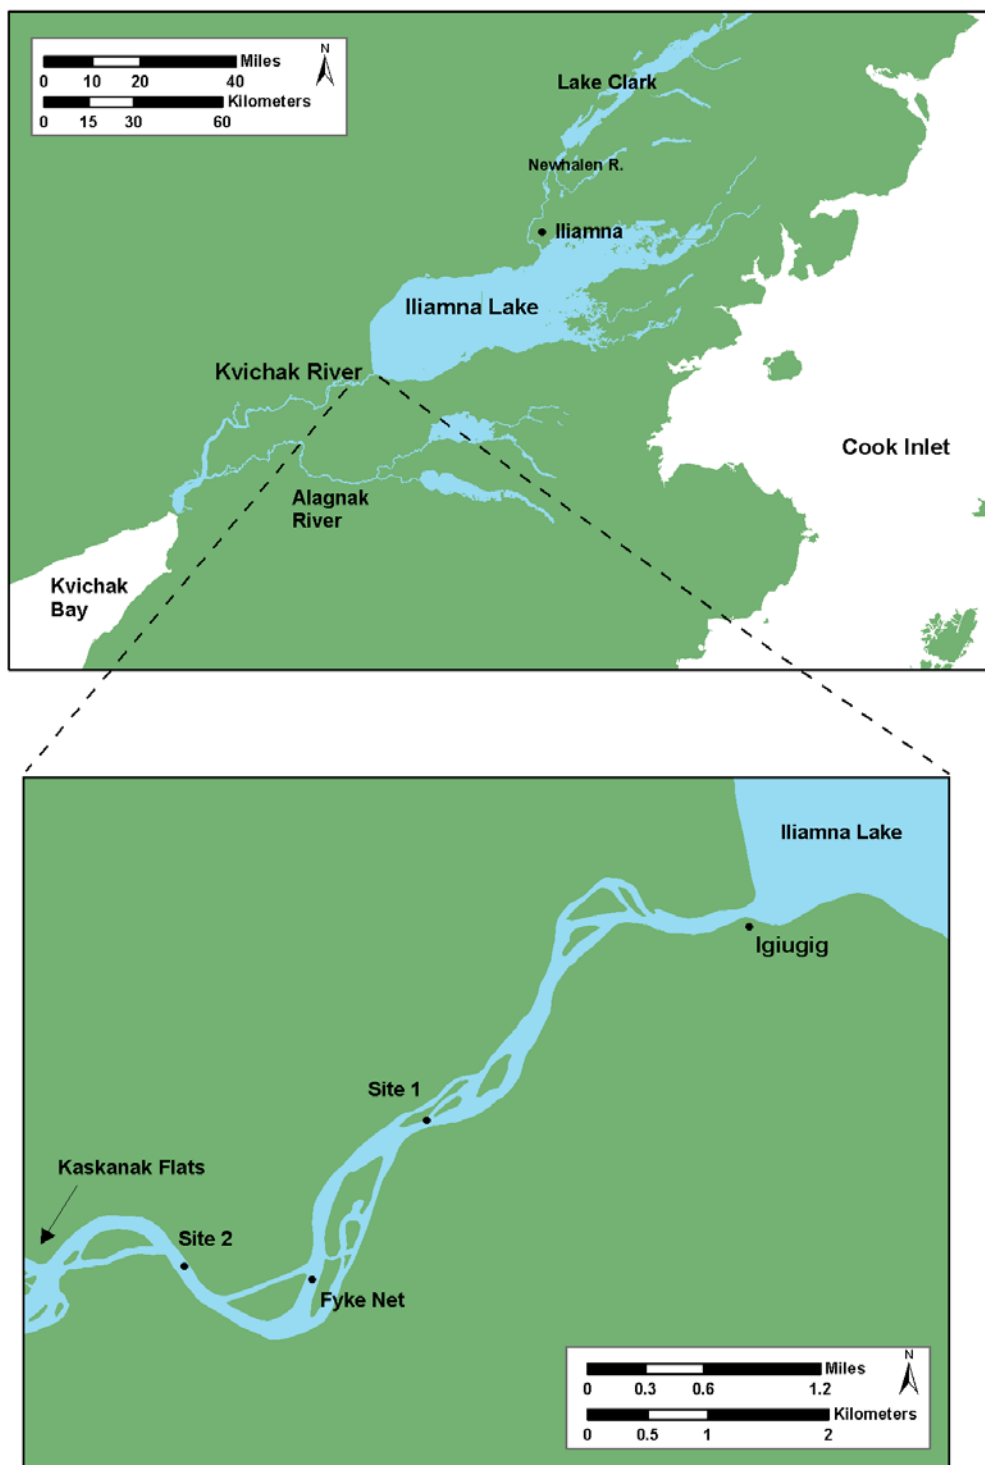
Miles
0 10 20 40
Kilometers
0 15 30 60
N

Lake Clark
Newhalen R.
Iliamna
Iliamna Lake
Kvichak River
Cook Inlet
Alagnak River
Kvichak Bay

Iliamna Lake
Igiugig
Site 1
Kaskanak Flats
Site 2
Fyke Net

Miles
0 0.3 0.6 1.2
N
Kilometers
0 0.5 1 2